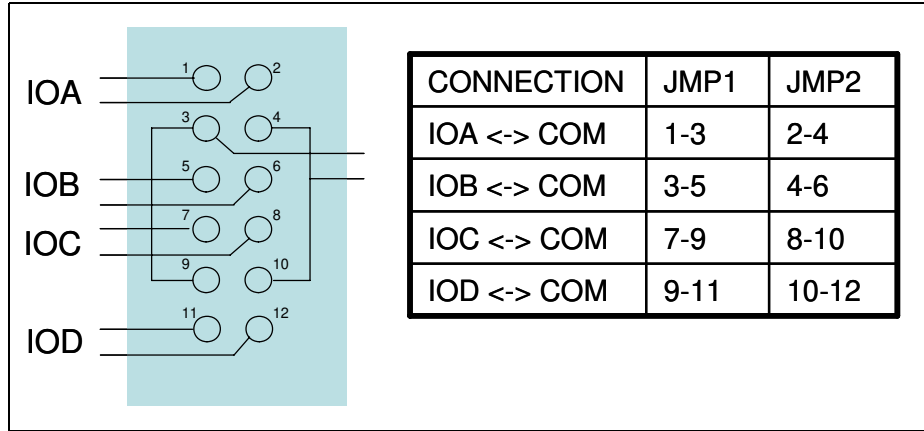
IOA
1
2
3
4
IOB
5
6
7
8
IOC
9
10
11
12
IOD

| CONNECTION | JMP1 | JMP2 |
|---|---|---|
| IOA <-> COM | 1-3 | 2-4 |
| IOB <-> COM | 3-5 | 4-6 |
| IOC <-> COM | 7-9 | 8-10 |
| IOD <-> COM | 9-11 | 10-12 |